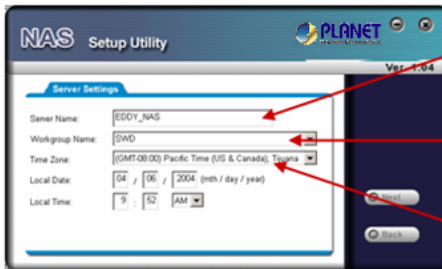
NAS Setup Utility

PLANET

Ver. 1.04

Server Settings

Server Name: EDDY_NAS

Workgroup Name: SWD

Time Zone: (GMT-08:00) Pacific Time (US & Canada); Tijuana

Local Date: 04 / 06 / 2004 (mth / day / year)

Local Time: 9 : 52 AM

Next

Back